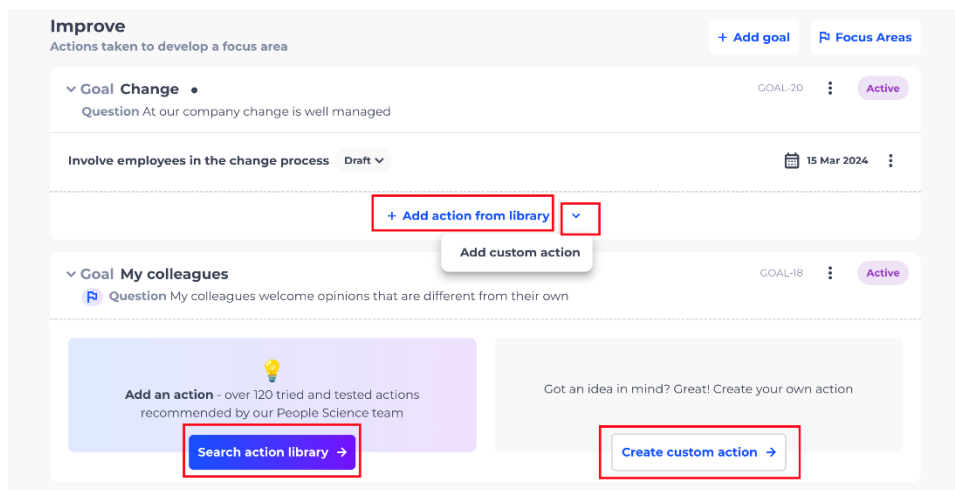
Improve
Actions taken to develop a focus area

+ Add goal
Focus Areas

Goal Change •
Question At our company change is well managed
GOAL-20
Active

Involve employees in the change process Draft
15 Mar 2024

+ Add action from library

Add custom action

Goal My colleagues
Question My colleagues welcome opinions that are different from their own
GOAL-18
Active

Add an action - over 120 tried and tested actions recommended by our People Science team
Search action library →

Got an idea in mind? Great! Create your own action
Create custom action →